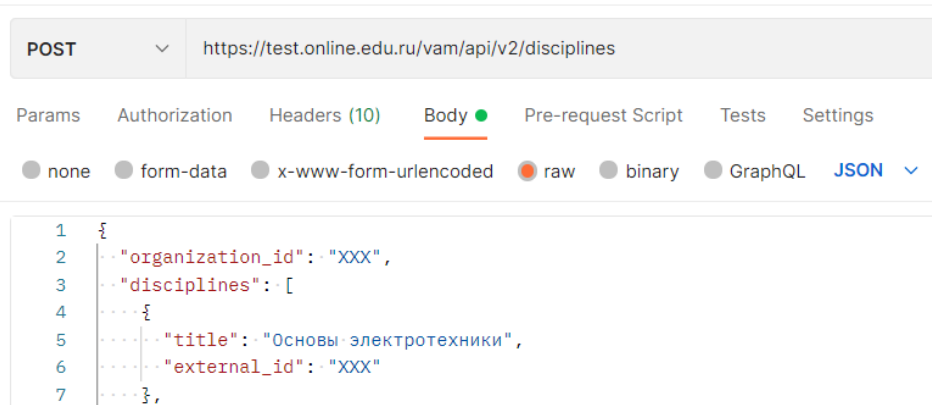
POST https://test.online.edu.ru/vam/api/v2/disciplines

Params Authorization Headers (10) Body Pre-request Script Tests Settings

none form-data x-www-form-urlencoded raw binary GraphQL JSON

1 {
2 "organization_id": "XXX",
3 "disciplines": [
4 {
5 "title": "Основы электротехники",
6 "external_id": "XXX"
7 },